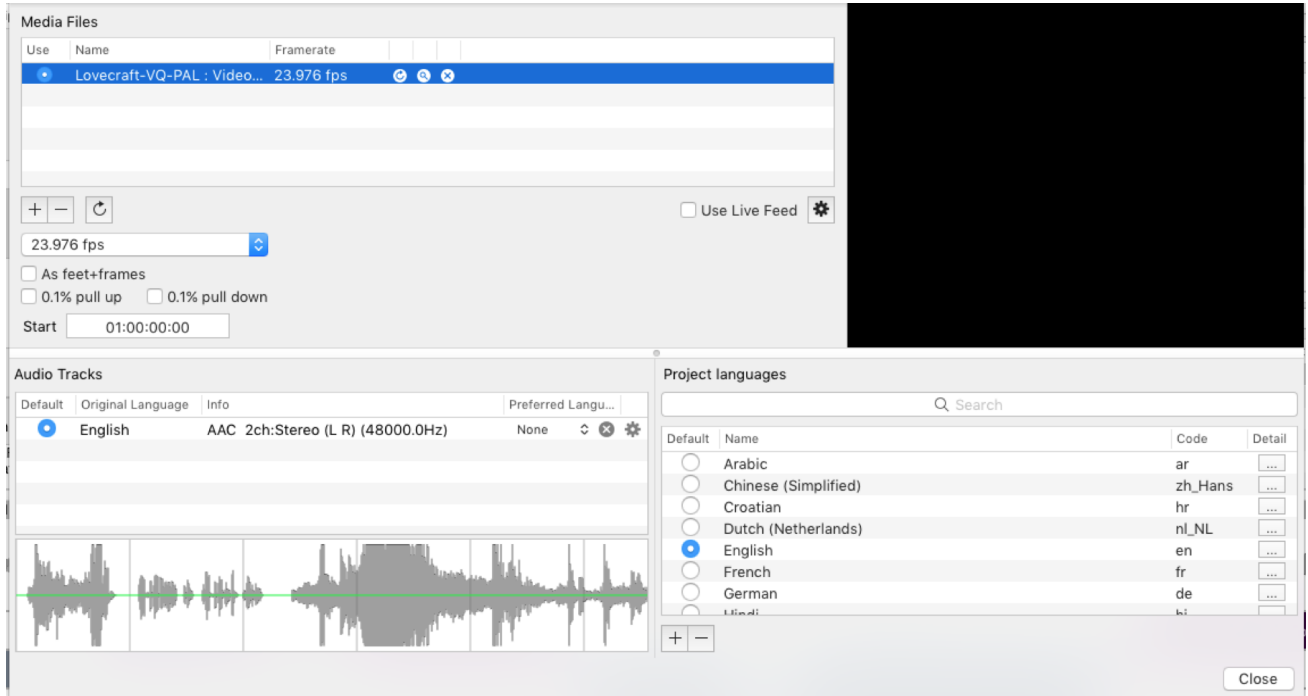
Media Files

| Use | Name | Framerate |
|---|---|---|
| | Lovecraft-VQ-PAL : Video... | 23.976 fps |

+ −

Use Live Feed

23.976 fps

As feet+frames

0.1% pull up

0.1% pull down

Start 01:00:00:00

Audio Tracks

| Default | Original Language | Info | Preferred Langu... |
|---|---|---|---|
| | English | AAC 2ch:Stereo (L R) (48000.0Hz) | None |

Project languages

Search

| Default | Name | Code | Detail |
|---|---|---|---|
| | Arabic | ar | ... |
| | Chinese (Simplified) | zh_Hans | ... |
| | Croatian | hr | ... |
| | Dutch (Netherlands) | nl_NL | ... |
| | English | en | ... |
| | French | fr | ... |
| | German | de | ... |
| | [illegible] | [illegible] | ... |

+ −

Close